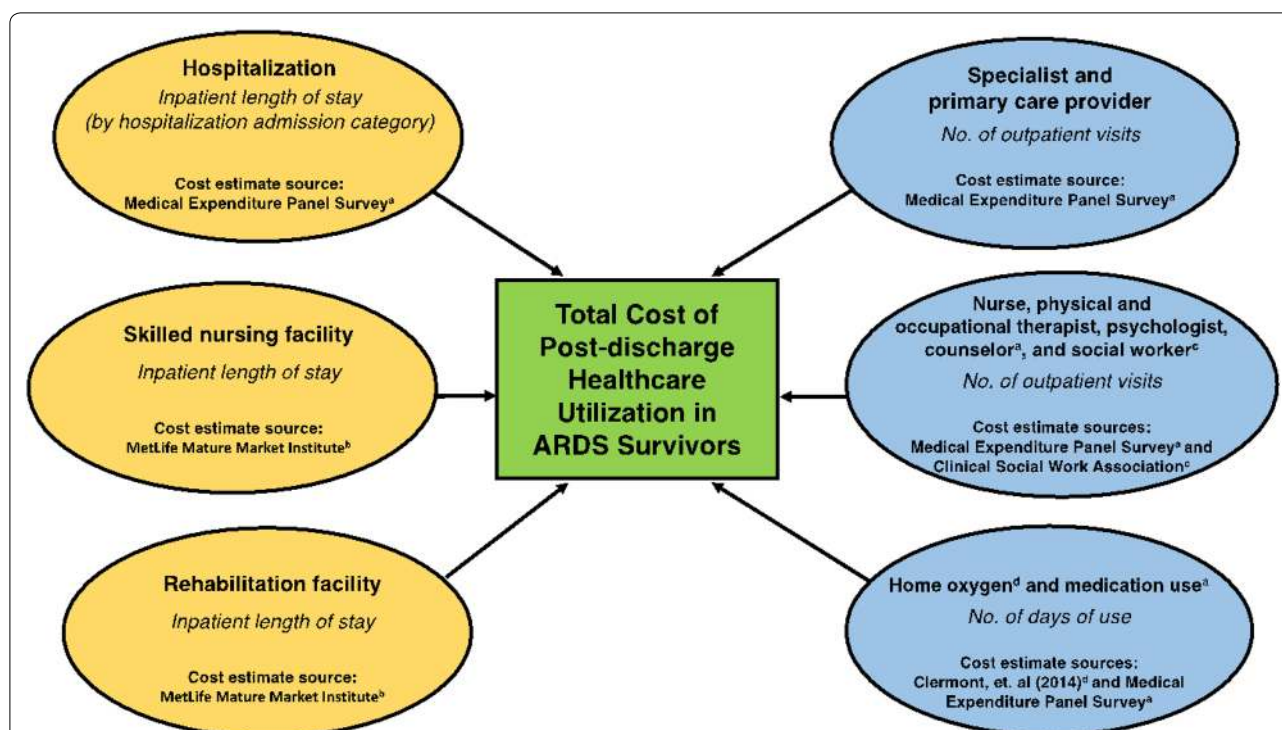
Hospitalization
*Inpatient length of stay (by hospitalization admission category)*
Cost estimate source: Medical Expenditure Panel Survey$^{a}$

Specialist and primary care provider
*No. of outpatient visits*
Cost estimate source: Medical Expenditure Panel Survey$^{a}$

Skilled nursing facility
*Inpatient length of stay*
Cost estimate source: MetLife Mature Market Institute$^{b}$

Total Cost of Post-discharge Healthcare Utilization in ARDS Survivors

Nurse, physical and occupational therapist, psychologist, counselor$^{a}$, and social worker$^{c}$
*No. of outpatient visits*
Cost estimate sources: Medical Expenditure Panel Survey$^{a}$ and Clinical Social Work Association$^{c}$

Rehabilitation facility
*Inpatient length of stay*
Cost estimate source: MetLife Mature Market Institute$^{b}$

Home oxygen$^{d}$ and medication use$^{a}$
*No. of days of use*
Cost estimate sources: Clermont, et. al (2014)$^{d}$ and Medical Expenditure Panel Survey$^{a}$